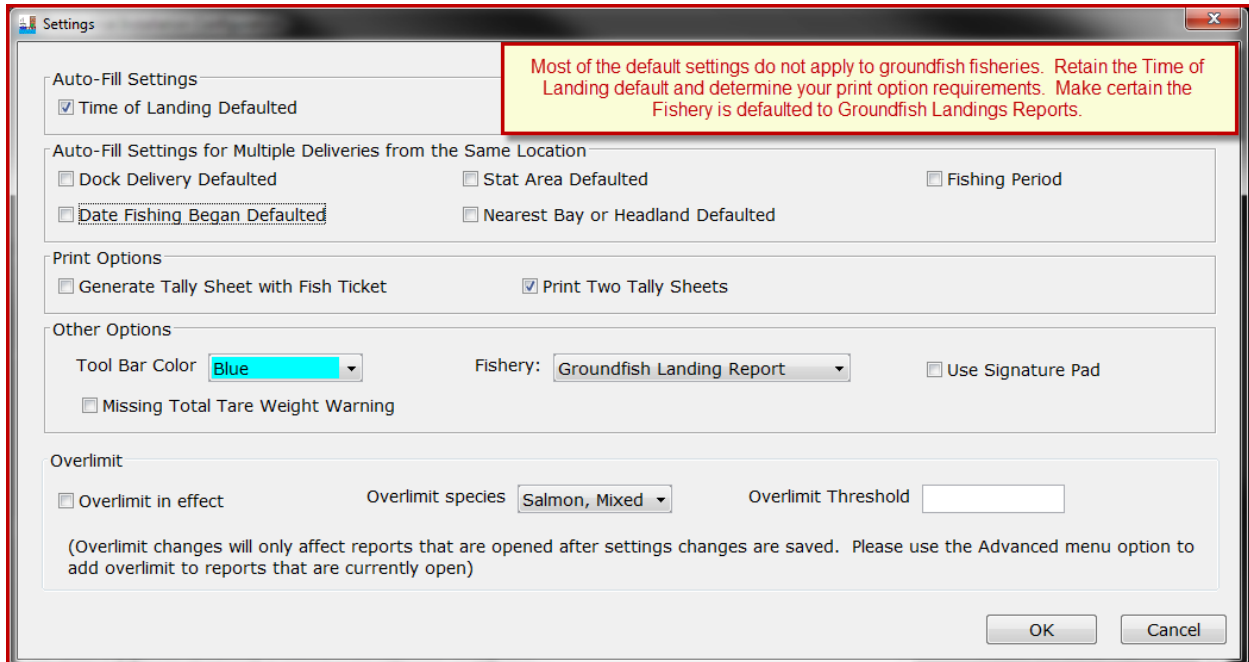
Settings

Most of the default settings do not apply to groundfish fisheries. Retain the Time of Landing default and determine your print option requirements. Make certain the Fishery is defaulted to Groundfish Landings Reports.

Auto-Fill Settings
☑ Time of Landing Defaulted

Auto-Fill Settings for Multiple Deliveries from the Same Location
☐ Dock Delivery Defaulted
☐ Stat Area Defaulted
☐ Fishing Period
☐ Date Fishing Began Defaulted
☐ Nearest Bay or Headland Defaulted

Print Options
☐ Generate Tally Sheet with Fish Ticket
☑ Print Two Tally Sheets

Other Options
Tool Bar Color Blue
Fishery: Groundfish Landing Report
☐ Use Signature Pad
☐ Missing Total Tare Weight Warning

Overlimit
☐ Overlimit in effect
Overlimit species Salmon, Mixed
Overlimit Threshold

(Overlimit changes will only affect reports that are opened after settings changes are saved. Please use the Advanced menu option to add overlimit to reports that are currently open)

OK
Cancel